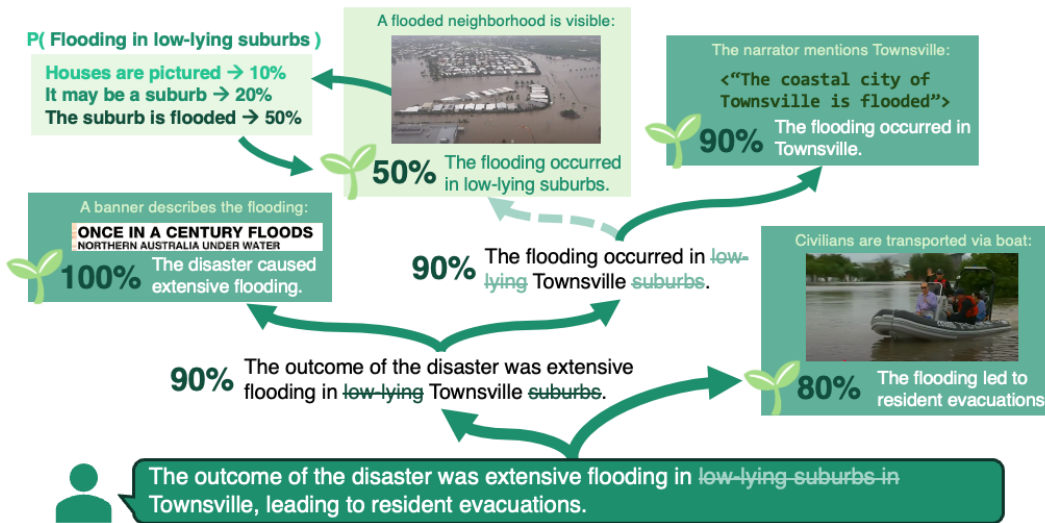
P( Flooding in low-lying suburbs )

Houses are pictured → 10%
It may be a suburb → 20%
The suburb is flooded → 50%

A flooded neighborhood is visible:

50% The flooding occurred in low-lying suburbs.

The narrator mentions Townsville:

<"The coastal city of Townsville is flooded">

90% The flooding occurred in Townsville.

A banner describes the flooding:

ONCE IN A CENTURY FLOODS
NORTHERN AUSTRALIA UNDER WATER

100% The disaster caused extensive flooding.

90% The flooding occurred in ~~low-lying~~ Townsville ~~suburbs~~.

Civilians are transported via boat:

80% The flooding led to resident evacuations

90% The outcome of the disaster was extensive flooding in ~~low-lying~~ Townsville ~~suburbs~~.

The outcome of the disaster was extensive flooding in ~~low-lying suburbs in~~ Townsville, leading to resident evacuations.